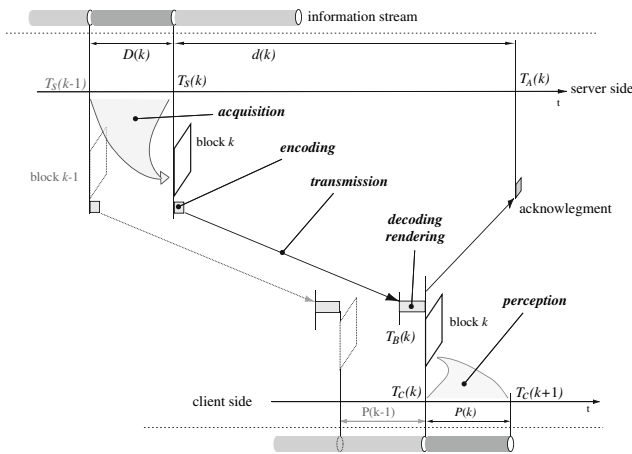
information stream

$D(k)$

$d(k)$

$T_S(k\text{-}1)$

$T_S(k)$

$T_A(k)$

server side

t

acquisition

block $k$

encoding

block $k$-1

transmission

acknowlegment

decoding rendering

perception

$T_B(k)$

block $k$

$T_C(k)$

$T_C(k+1)$

client side

t

P(k-1)

$P(k)$